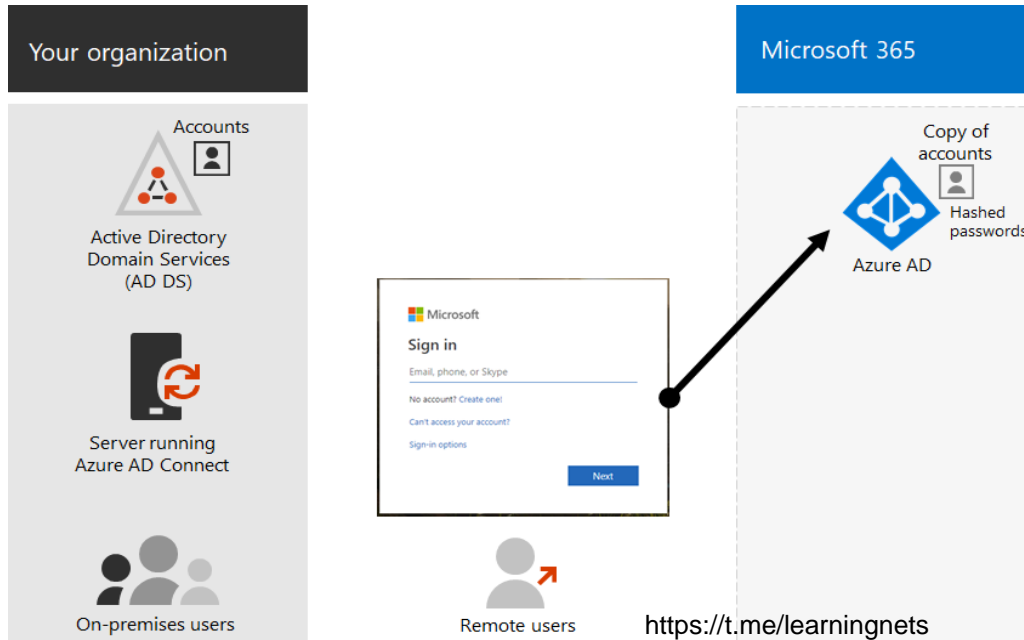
Your organization

Accounts

Active Directory Domain Services (AD DS)

Server running Azure AD Connect

On-premises users

Microsoft

Sign in

Email, phone, or Skype

No account? Create one!

Can't access your account?

Sign-in options

Next

Remote users

Microsoft 365

Copy of accounts

Hashed passwords

Azure AD

https://t.me/learningnets